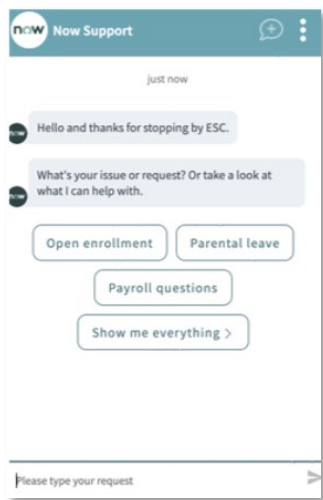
now Now Support

just now

Hello and thanks for stopping by ESC.

What's your issue or request? Or take a look at what I can help with.

Open enrollment

Parental leave

Payroll questions

Show me everything >

Please type your request